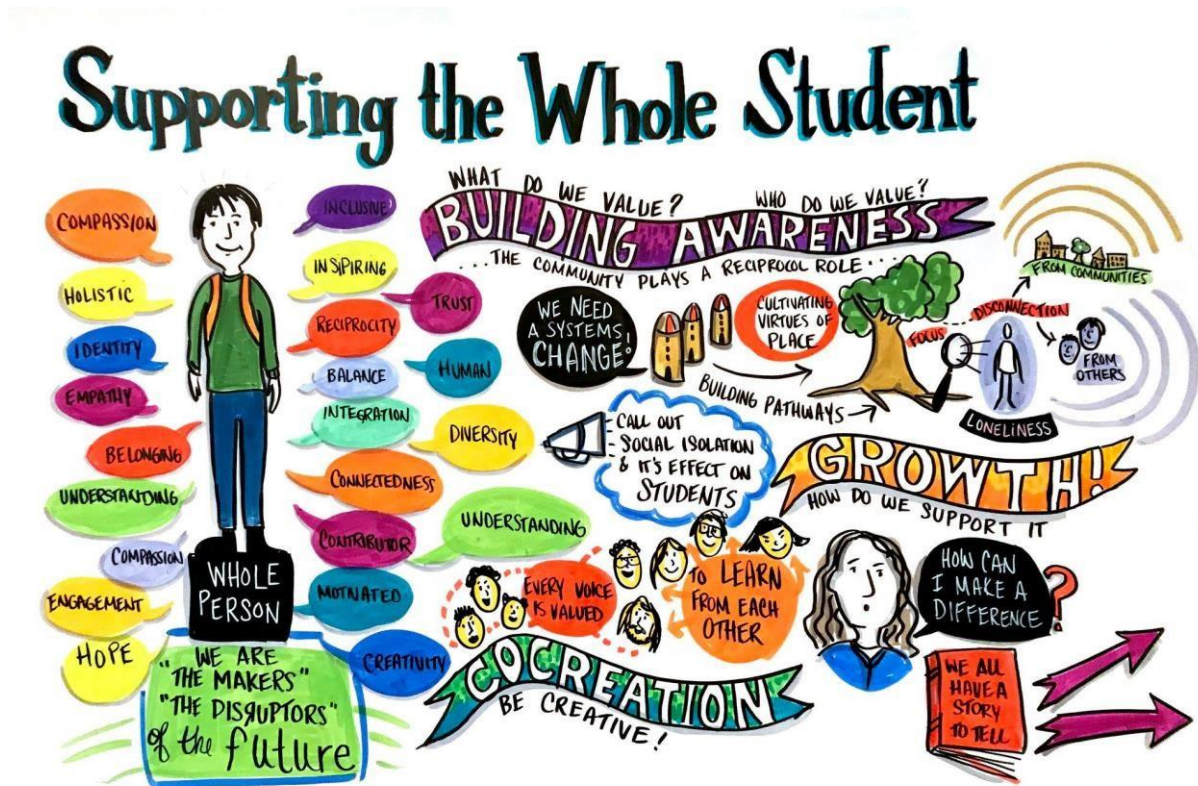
Supporting the Whole Student

COMPASSION
HOLISTIC
IDENTITY
EMPATHY
BELONGING
UNDERSTANDING
COMPASSION
ENGAGEMENT
HOPE

WHOLE PERSON

INCLUSIVE
INSPIRING
TRUST
RECIPROCITY
BALANCE
HUMAN
INTEGRATION
DIVERSITY
CONNECTEDNESS
CONTRIBUTOR
UNDERSTANDING
MOTIVATED
CREATIVITY

"WE ARE THE MAKERS" "THE DISRUPTORS" of the future

WHAT DO WE VALUE? WHO DO WE VALUE?
BUILDING AWARENESS
...THE COMMUNITY PLAYS A RECIPROCOL ROLE...

WE NEED A SYSTEMS CHANGE!
CULTIVATING VIRTUES OF PLACE
BUILDING PATHWAYS
FOCUS
DISCONNECTION
FROM COMMUNITIES
FROM OTHERS
LONELINESS

CALL OUT SOCIAL ISOLATION & IT'S EFFECT ON STUDENTS

GROWTH!
HOW DO WE SUPPORT IT

EVERY VOICE IS VALUED
TO LEARN FROM EACH OTHER

HOW CAN I MAKE A DIFFERENCE?

COCREATION
BE CREATIVE!

WE ALL HAVE A STORY TO TELL